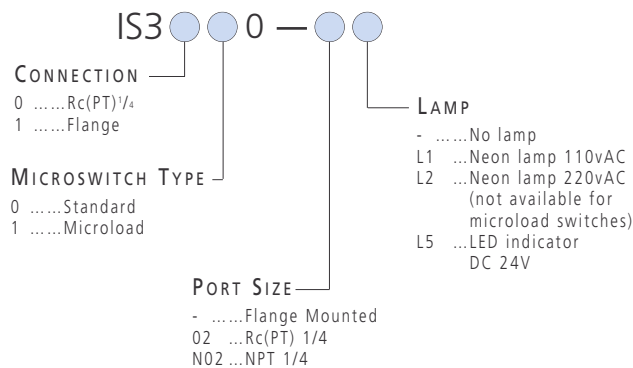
IS3 0 —

CONNECTION
0 ……Rc(PT)¹/₄
1 ……Flange

MICROSWITCH TYPE
0 ……Standard
1 ……Microload

PORT SIZE
- ……Flange Mounted
02 …Rc(PT) 1/4
N02 …NPT 1/4

LAMP
- ……No lamp
L1 …Neon lamp 110vAC
L2 …Neon lamp 220vAC (not available for microload switches)
L5 …LED indicator DC 24V